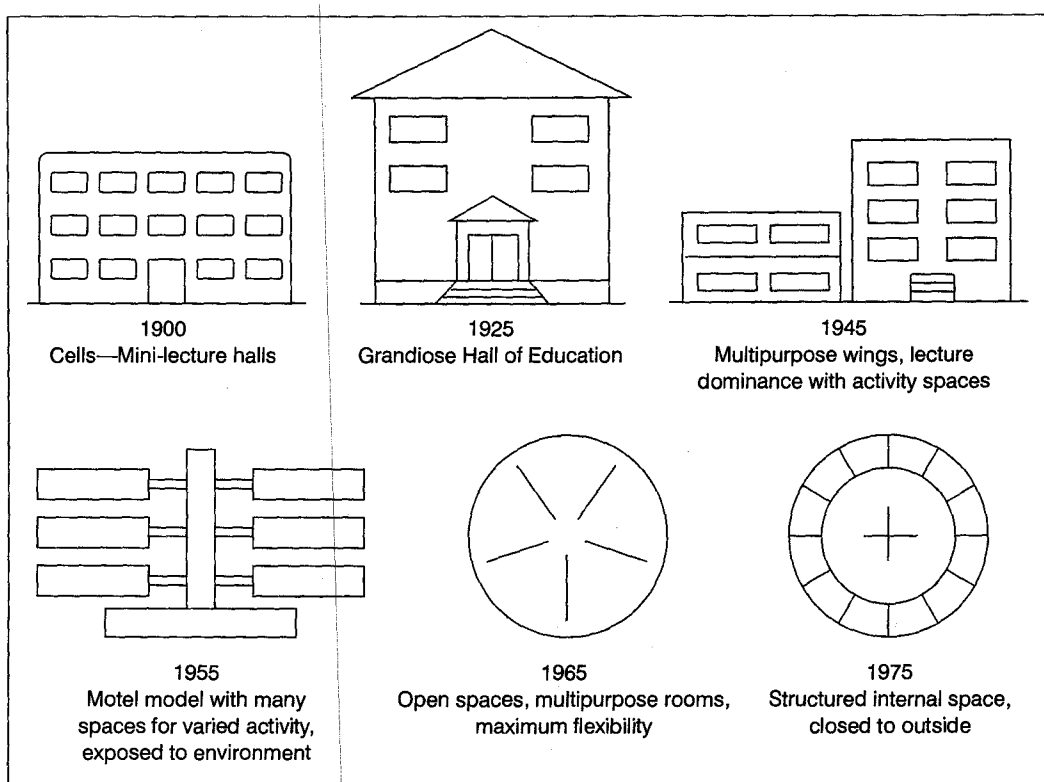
1900
Cells—Mini-lecture halls

1925
Grandiose Hall of Education

1945
Multipurpose wings, lecture dominance with activity spaces

1955
Motel model with many spaces for varied activity, exposed to environment

1965
Open spaces, multipurpose rooms, maximum flexibility

1975
Structured internal space, closed to outside